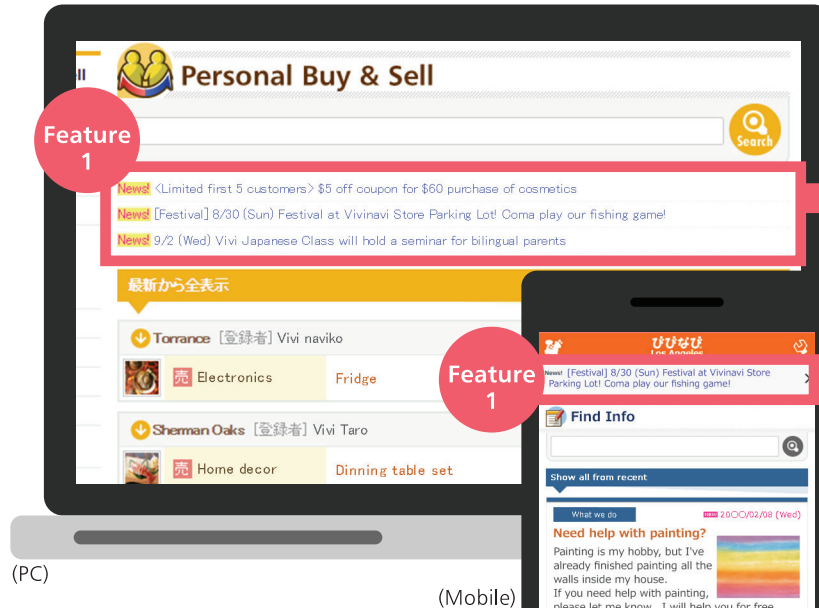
Personal Buy & Sell

Feature 1

Search

News! <Limited first 5 customers> $5 off coupon for $60 purchase of cosmetics
News! [Festival] 8/30 (Sun) Festival at Vivinavi Store Parking Lot! Coma play our fishing game!
News! 9/2 (Wed) Vivi Japanese Class will hold a seminar for bilingual parents

最新から全表示

Torrance [登録者] Vivi naviko
売 Electronics Fridge

Sherman Oaks [登録者] Vivi Taro
売 Home decor Dinning table set

びびなび Los Angeles

Feature 1

News! [Festival] 8/30 (Sun) Festival at Vivinavi Store Parking Lot! Coma play our fishing game!

Find Info

Show all from recent

What we do
NEW 20○○/02/08 (Wed)
Need help with painting?
Painting is my hobby, but I've already finished painting all the walls inside my house.
If you need help with painting, please let me know. I will help you for free

(PC)

(Mobile)